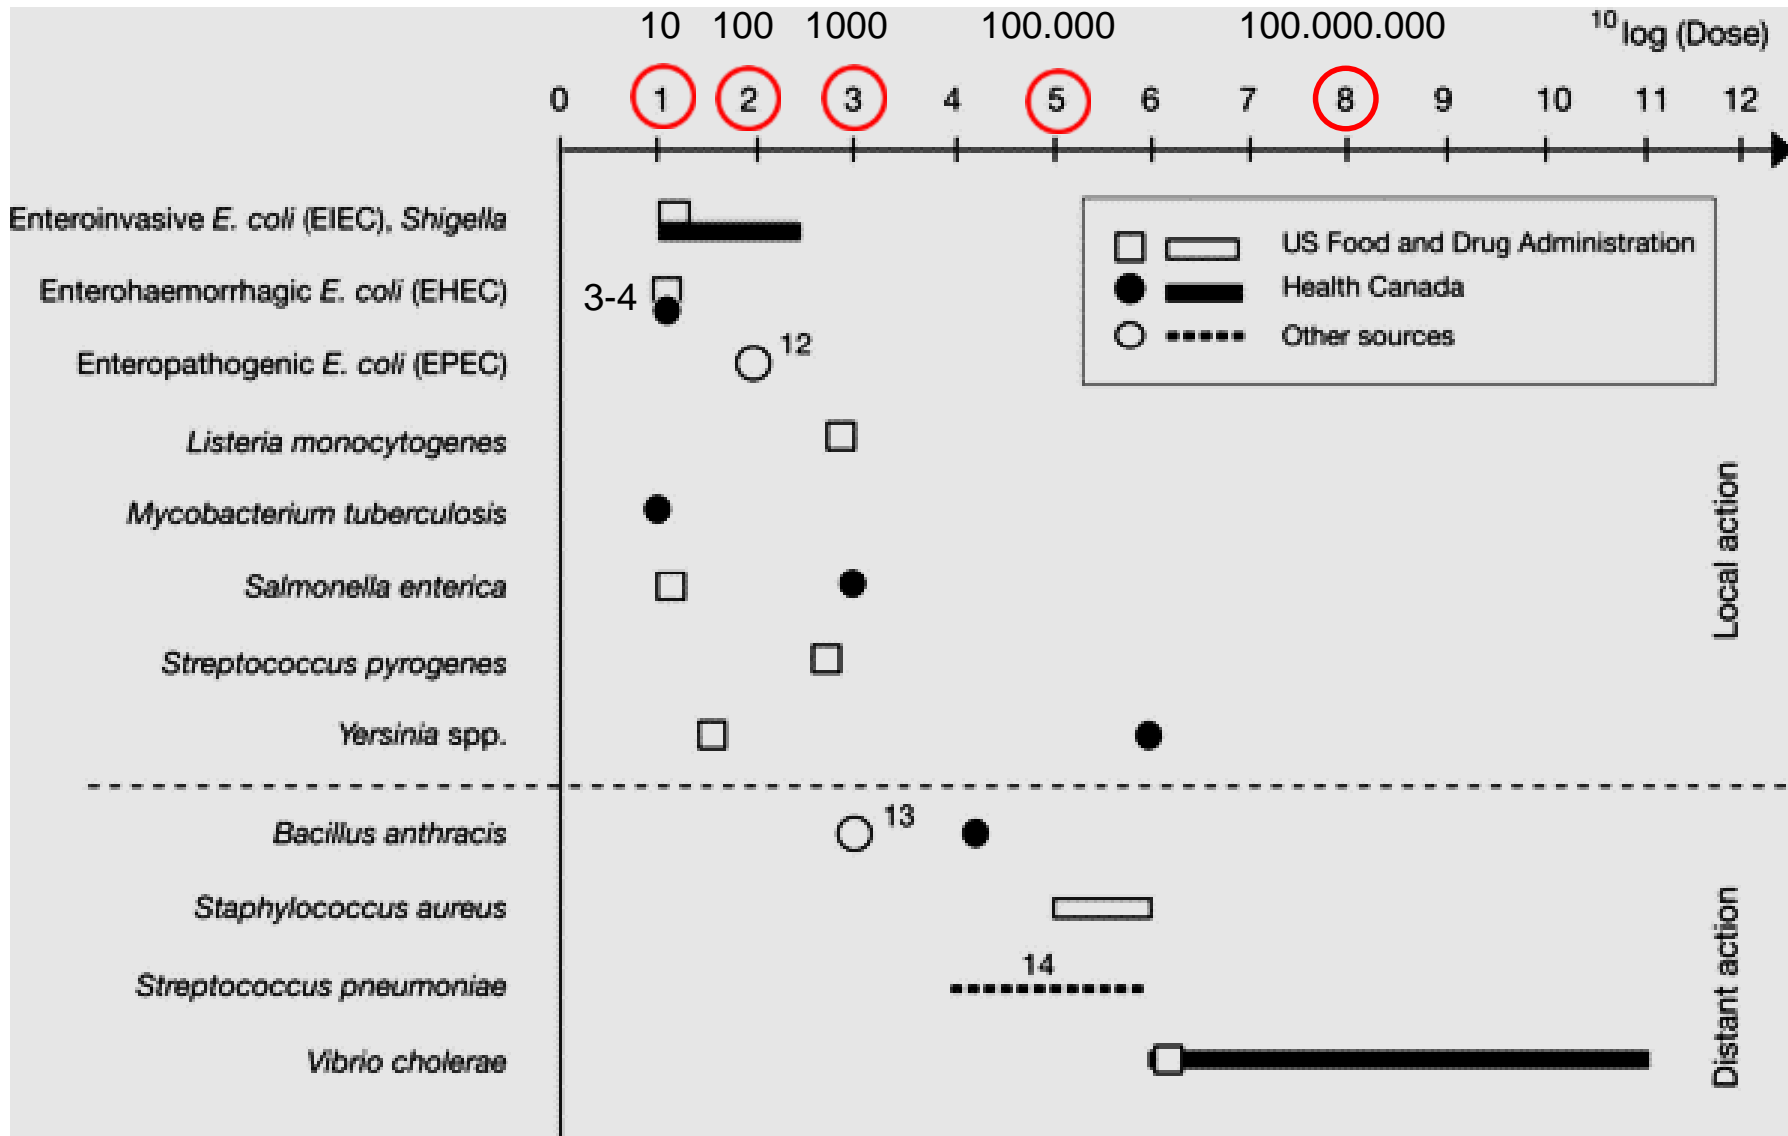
10 100 1000 100.000 100.000.000 $^{10}$log (Dose)

0 1 2 3 4 5 6 7 8 9 10 11 12

Enteroinvasive E. coli (EIEC), Shigella
Enterohaemorrhagic E. coli (EHEC) 3-4
Enteropathogenic E. coli (EPEC) 12
Listeria monocytogenes
Mycobacterium tuberculosis
Salmonella enterica
Streptococcus pyrogenes
Yersinia spp.

US Food and Drug Administration
Health Canada
Other sources

Local action

Bacillus anthracis 13
Staphylococcus aureus
Streptococcus pneumoniae 14
Vibrio cholerae

Distant action